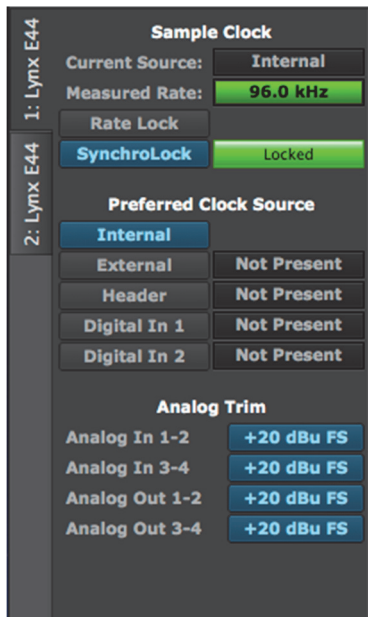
1: Lynx E44

2: Lynx E44

Sample Clock

Current Source: Internal

Measured Rate: 96.0 kHz

Rate Lock

SynchroLock Locked

Preferred Clock Source

Internal

External Not Present

Header Not Present

Digital In 1 Not Present

Digital In 2 Not Present

Analog Trim

Analog In 1-2 +20 dBu FS

Analog In 3-4 +20 dBu FS

Analog Out 1-2 +20 dBu FS

Analog Out 3-4 +20 dBu FS